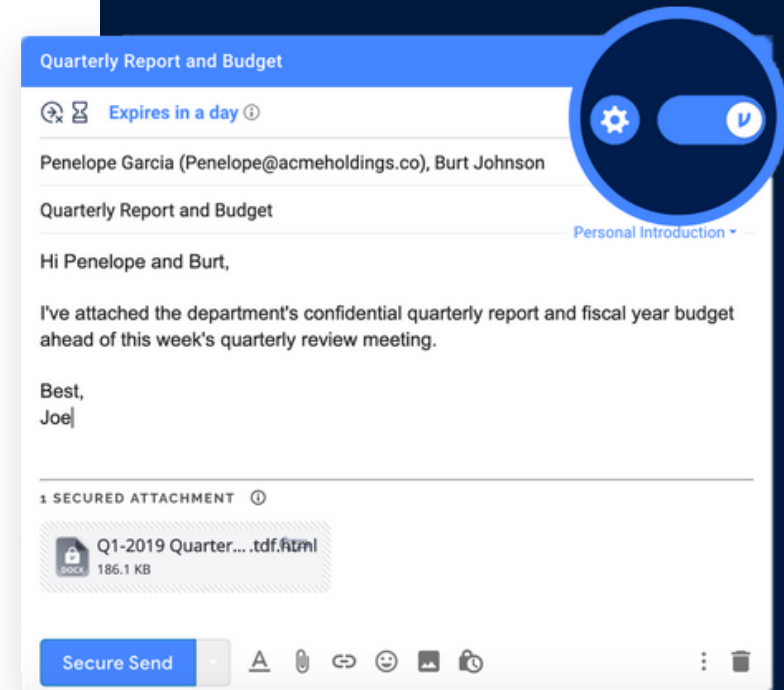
Quarterly Report and Budget

Expires in a day ⓘ

Penelope Garcia (Penelope@acmeholdings.co), Burt Johnson

Quarterly Report and Budget

Personal Introduction

Hi Penelope and Burt,

I've attached the department's confidential quarterly report and fiscal year budget ahead of this week's quarterly review meeting.

Best,
Joe

1 SECURED ATTACHMENT ⓘ

DOCX

Q1-2019 Quarter... .tdf.html
186.1 KB

Secure Send